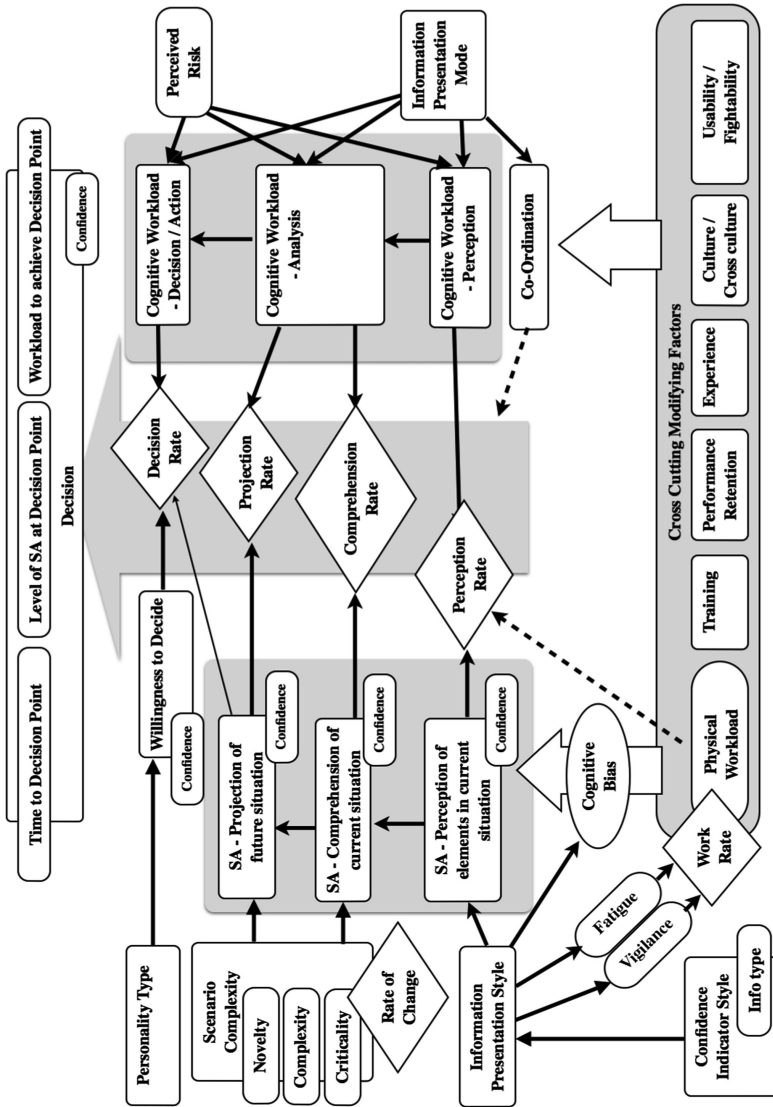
Time to Decision Point

Level of SA at Decision Point

Workload to achieve Decision Point

Confidence

Decision

Perceived Risk

Information Presentation Mode

Cognitive Workload - Decision / Action

Cognitive Workload - Analysis

Cognitive Workload - Perception

Co-Ordination

Usability / Fightability

Culture / Cross culture

Experience

Performance Retention

Training

Physical Workload

Cross Cutting Modifying Factors

Decision Rate

Projection Rate

Comprehension Rate

Perception Rate

Willingness to Decide

Confidence

SA - Projection of future situation

Confidence

SA - Comprehension of current situation

Confidence

SA - Perception of elements in current situation

Confidence

Cognitive Bias

Work Rate

Fatigue

Vigilance

Personality Type

Scenario Complexity

Novelty

Complexity

Criticality

Rate of Change

Information Presentation Style

Confidence Indicator Style

Info type